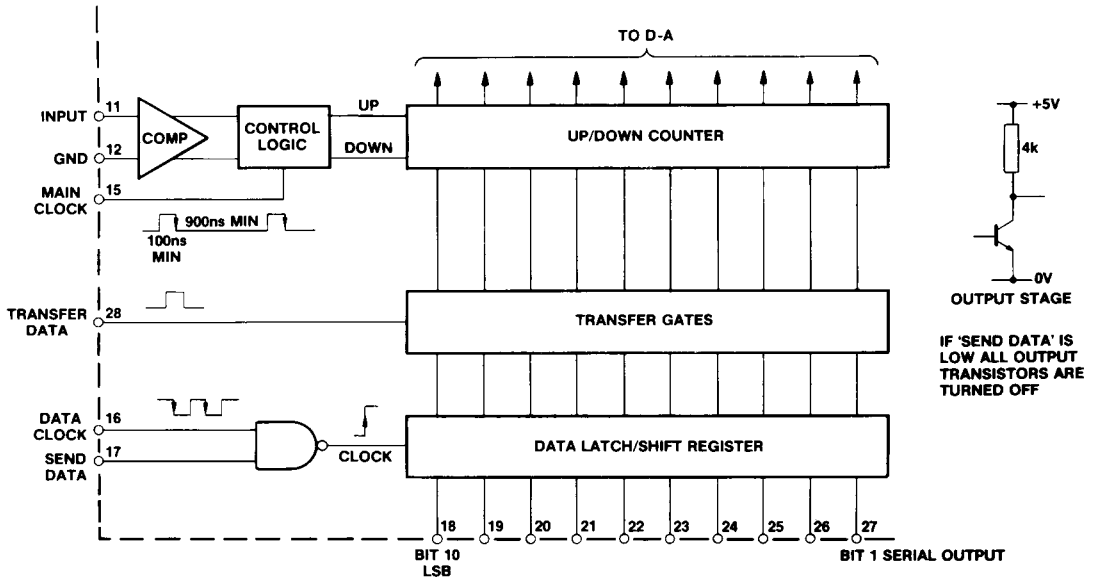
TO D-A

INPUT 11

GND 12

MAIN CLOCK 15

COMP

CONTROL LOGIC

UP

DOWN

UP/DOWN COUNTER

900ns MIN

100ns MIN

TRANSFER DATA 28

TRANSFER GATES

DATA CLOCK 16

SEND DATA 17

CLOCK

DATA LATCH/SHIFT REGISTER

18 19 20 21 22 23 24 25 26 27

BIT 10 LSB

BIT 1 SERIAL OUTPUT

+5V

4k

0V

OUTPUT STAGE

IF 'SEND DATA' IS LOW ALL OUTPUT TRANSISTORS ARE TURNED OFF